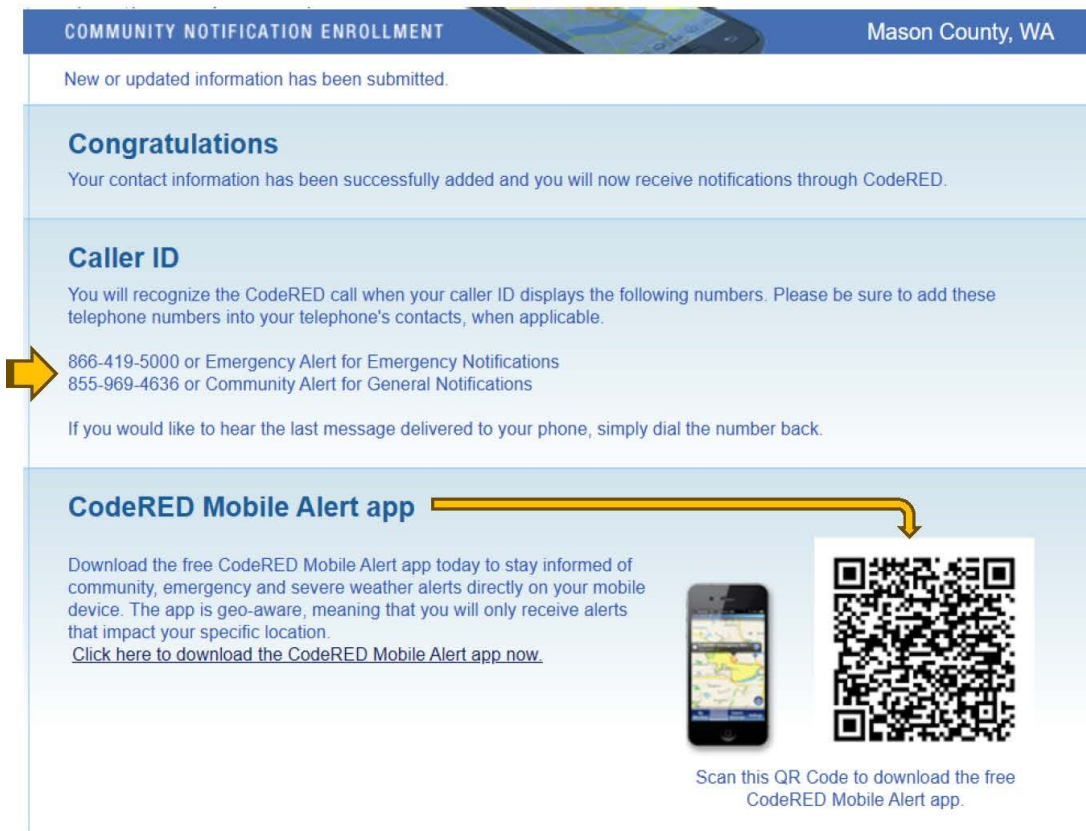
COMMUNITY NOTIFICATION ENROLLMENT

Mason County, WA

New or updated information has been submitted.

Congratulations

Your contact information has been successfully added and you will now receive notifications through CodeRED.

Caller ID

You will recognize the CodeRED call when your caller ID displays the following numbers. Please be sure to add these telephone numbers into your telephone's contacts, when applicable.

866-419-5000 or Emergency Alert for Emergency Notifications
855-969-4636 or Community Alert for General Notifications

If you would like to hear the last message delivered to your phone, simply dial the number back.

CodeRED Mobile Alert app

Download the free CodeRED Mobile Alert app today to stay informed of community, emergency and severe weather alerts directly on your mobile device. The app is geo-aware, meaning that you will only receive alerts that impact your specific location.
Click here to download the CodeRED Mobile Alert app now.

Scan this QR Code to download the free CodeRED Mobile Alert app.